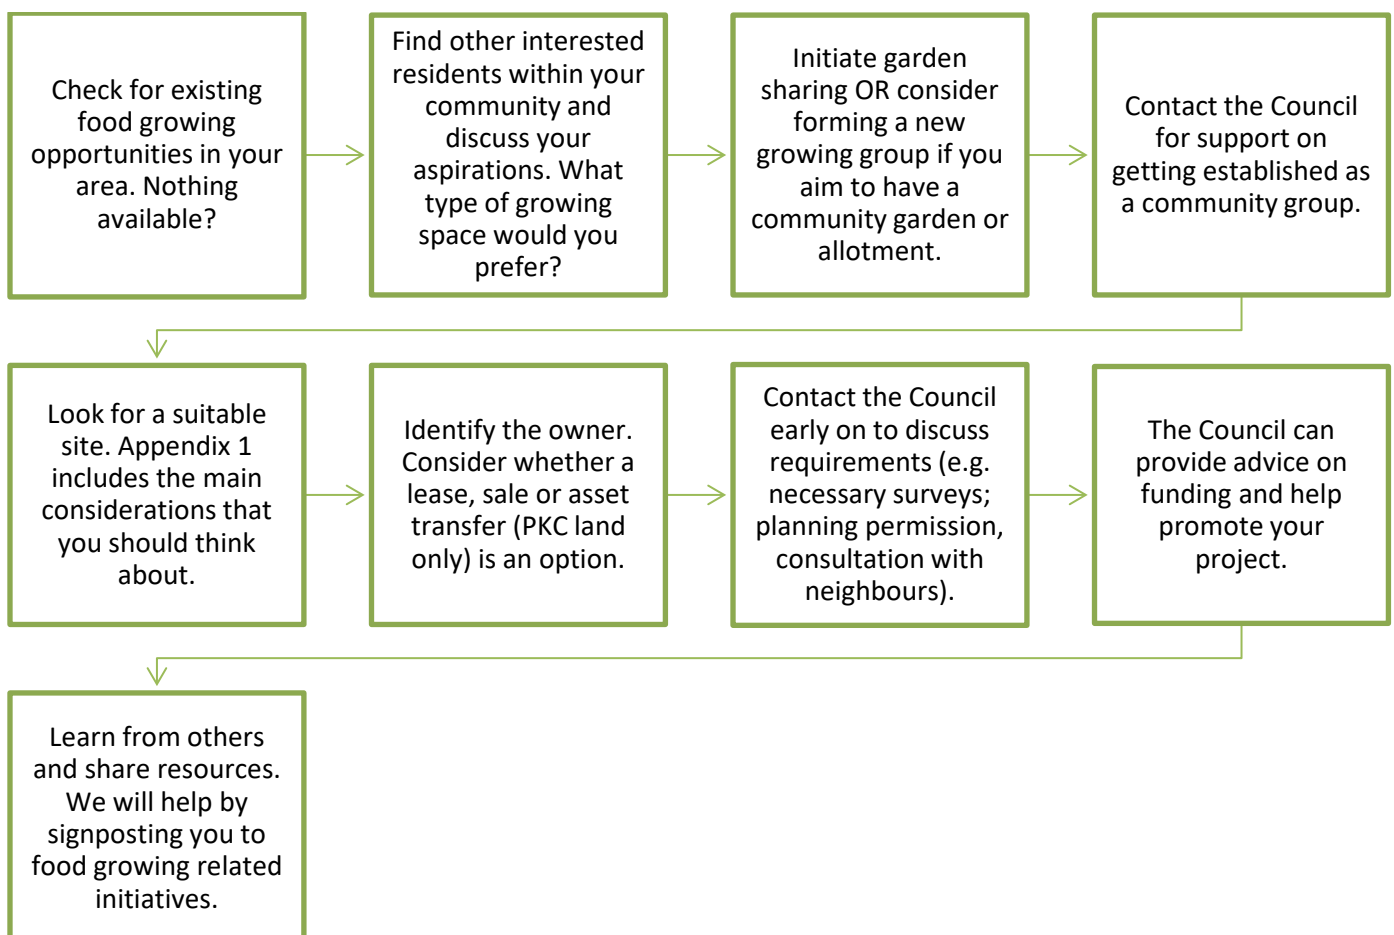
Check for existing food growing opportunities in your area. Nothing available?

Find other interested residents within your community and discuss your aspirations. What type of growing space would you prefer?

Initiate garden sharing OR consider forming a new growing group if you aim to have a community garden or allotment.

Contact the Council for support on getting established as a community group.

Look for a suitable site. Appendix 1 includes the main considerations that you should think about.

Identify the owner. Consider whether a lease, sale or asset transfer (PKC land only) is an option.

Contact the Council early on to discuss requirements (e.g. necessary surveys; planning permission, consultation with neighbours).

The Council can provide advice on funding and help promote your project.

Learn from others and share resources. We will help by signposting you to food growing related initiatives.